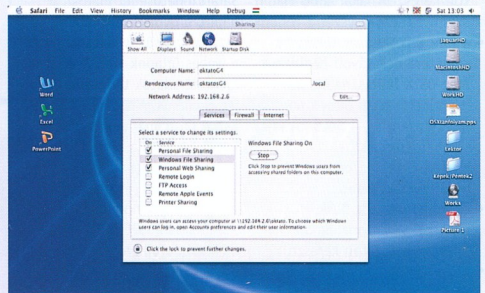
Safari File Edit View History Bookmarks Window Help Debug

Sat 13:03

Sharing

Show All Displays Sound Network Startup Disk

Computer Name: oktatoG4

Rendezvous Name: oktatoG4 .local

Network Address: 192.168.2.6 Edit...

Services Firewall Internet

Select a service to change its settings.

| On | Service |
|---|---|
| ☐ | Personal File Sharing |
| ☑ | Windows File Sharing |
| ☑ | Personal Web Sharing |
| ☐ | Remote Login |
| ☐ | FTP Access |
| ☐ | Remote Apple Events |
| ☐ | Printer Sharing |

Windows File Sharing On

Stop

Click Stop to prevent Windows users from accessing shared folders on this computer.

Windows users can access your computer at \\192.168.2.6\oktato. To choose which Windows users can log in, open Accounts preferences and edit their user information.

Click the lock to prevent further changes.

Word

Excel

PowerPoint

JaguarHD

MacintoshHD

WorkHD

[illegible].pps

Lektor

Kepek (Pentax)

Works

Picture 1